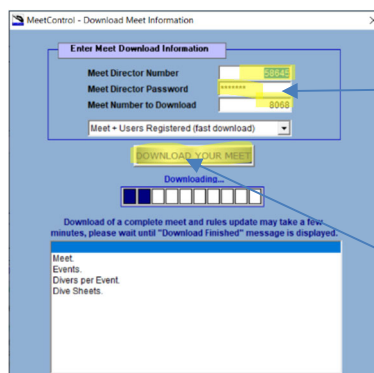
MeetControl - Download Meet Information

×

Enter Meet Download Information

Meet Director Number 58645

Meet Director Password *******

Meet Number to Download 8068

Meet + Users Registered (fast download)

DOWNLOAD YOUR MEET

Downloading...

Download of a complete meet and rules update may take a few minutes, please wait until "Download Finished" message is displayed.

Meet.
Events.
Divers per Event.
Dive Sheets.